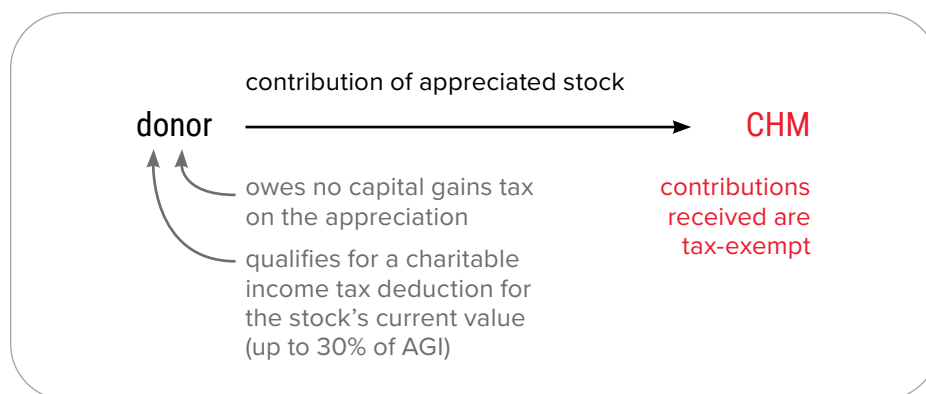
contribution of appreciated stock

donor

CHM

owes no capital gains tax on the appreciation

qualifies for a charitable income tax deduction for the stock's current value (up to 30% of AGI)

contributions received are tax-exempt